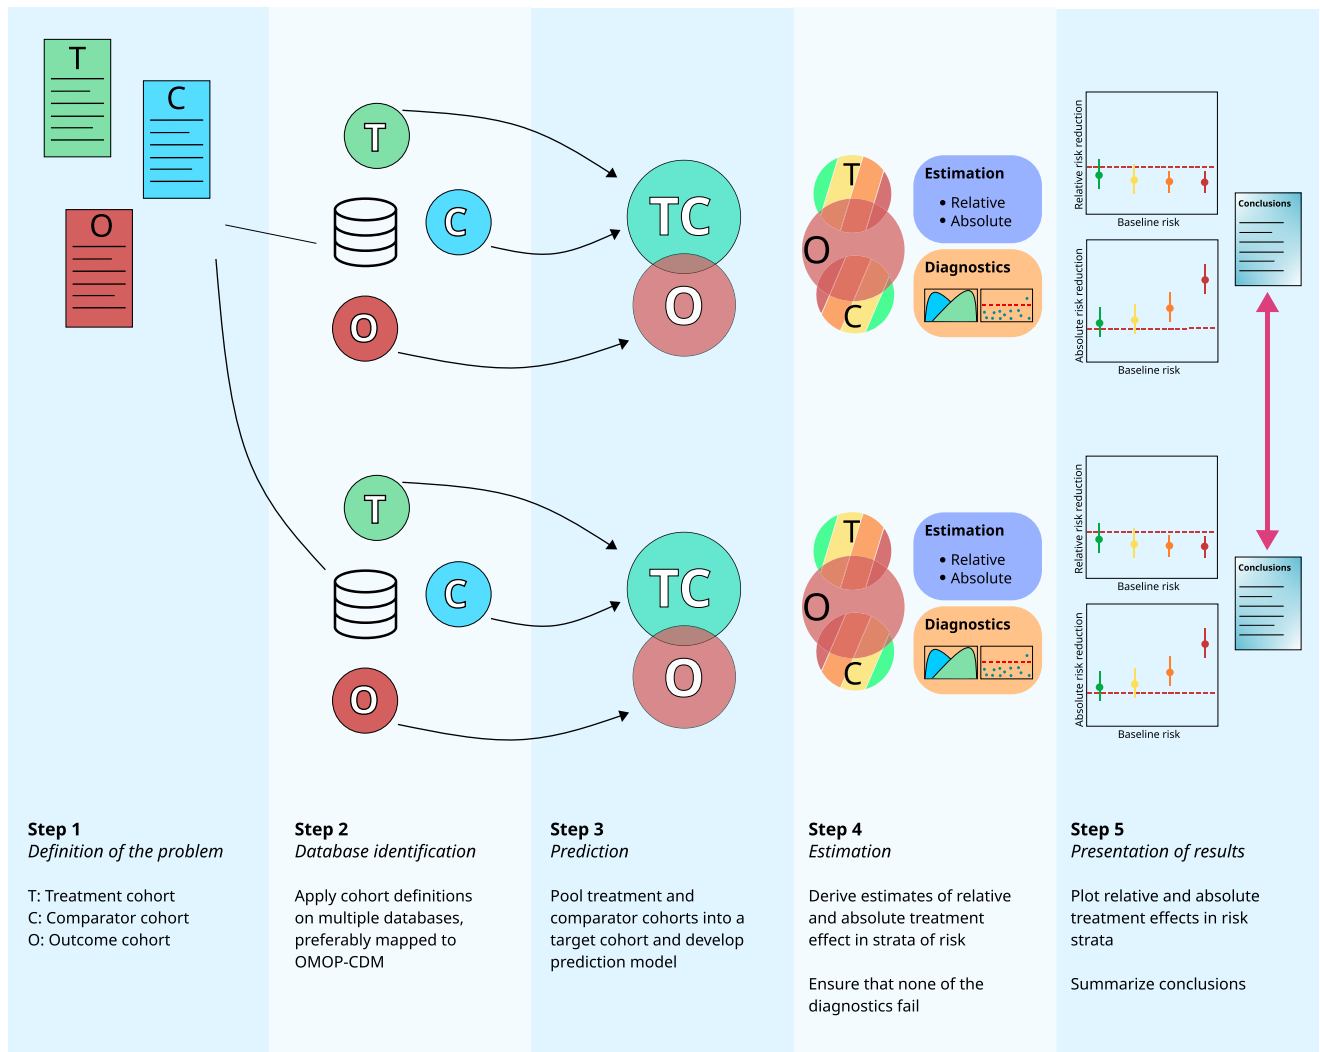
T

C

O

T

C

O

TC

O

T

C

O

TC

O

T

O

C

Estimation
• Relative
• Absolute

Diagnostics

T

O

C

Estimation
• Relative
• Absolute

Diagnostics

Relative risk reduction

Baseline risk

Absolute risk reduction

Baseline risk

Conclusions

Relative risk reduction

Baseline risk

Absolute risk reduction

Baseline risk

Conclusions

**Step 1**
*Definition of the problem*

T: Treatment cohort
C: Comparator cohort
O: Outcome cohort

**Step 2**
*Database identification*

Apply cohort definitions on multiple databases, preferably mapped to OMOP-CDM

**Step 3**
*Prediction*

Pool treatment and comparator cohorts into a target cohort and develop prediction model

**Step 4**
*Estimation*

Derive estimates of relative and absolute treatment effect in strata of risk

Ensure that none of the diagnostics fail

**Step 5**
*Presentation of results*

Plot relative and absolute treatment effects in risk strata

Summarize conclusions